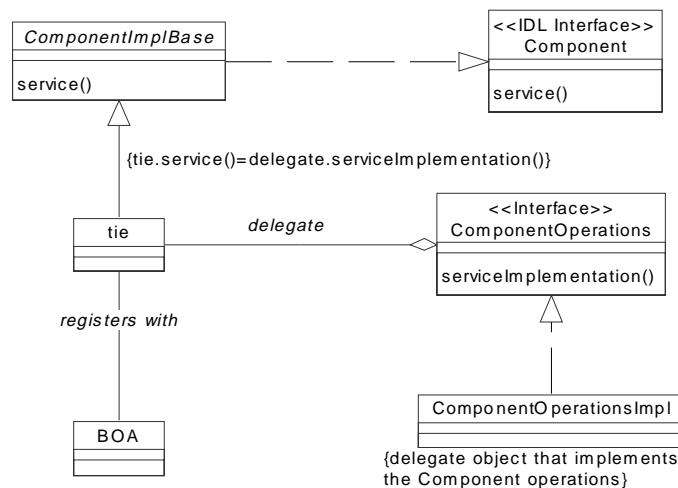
ComponentImplBase

service()

<<IDL Interface>>
Component

service()

{tie.service()=delegate.serviceImplementation()}

tie

delegate

<<Interface>>
ComponentOperations

serviceImplementation()

registers with

BOA

ComponentOperationsImpl

{delegate object that implements the Component operations}